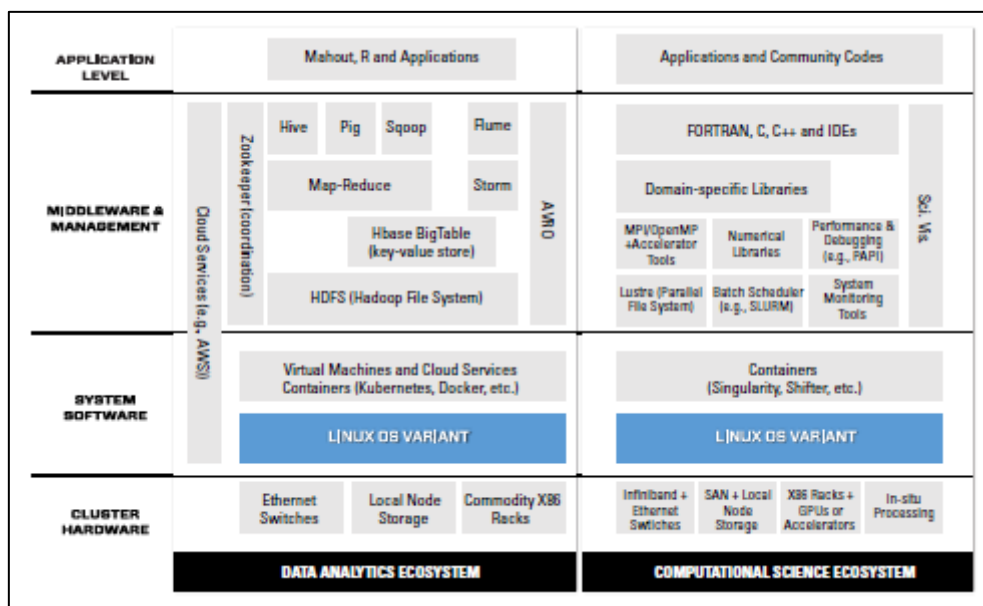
APPLICATION LEVEL

Mahout, R and Applications

Applications and Community Codes

MIDDLEWARE & MANAGEMENT

Cloud Services (e.g., AWS)

Zookeeper (coordination)

Hive

Pig

Sqoop

Flume

Map-Reduce

Storm

Hbase BigTable (key-value store)

HDFS (Hadoop File System)

AVRO

FORTRAN, C, C++ and IDEs

Domain-specific Libraries

MPI/OpenMP +Accelerator Tools

Numerical Libraries

Performance & Debugging (e.g., PAPI)

Lustre (Parallel File System)

Batch Scheduler (e.g., SLURM)

System Monitoring Tools

Sci. Vis.

SYSTEM SOFTWARE

Virtual Machines and Cloud Services Containers (Kubernetes, Docker, etc.)

LINUX OS VARIANT

Containers (Singularity, Shifter, etc.)

LINUX OS VARIANT

CLUSTER HARDWARE

Ethernet Switches

Local Node Storage

Commodity X86 Racks

Infiniband + Ethernet Switches

SAN + Local Node Storage

X86 Racks + GPUs or Accelerators

In-situ Processing

DATA ANALYTICS ECOSYSTEM

COMPUTATIONAL SCIENCE ECOSYSTEM